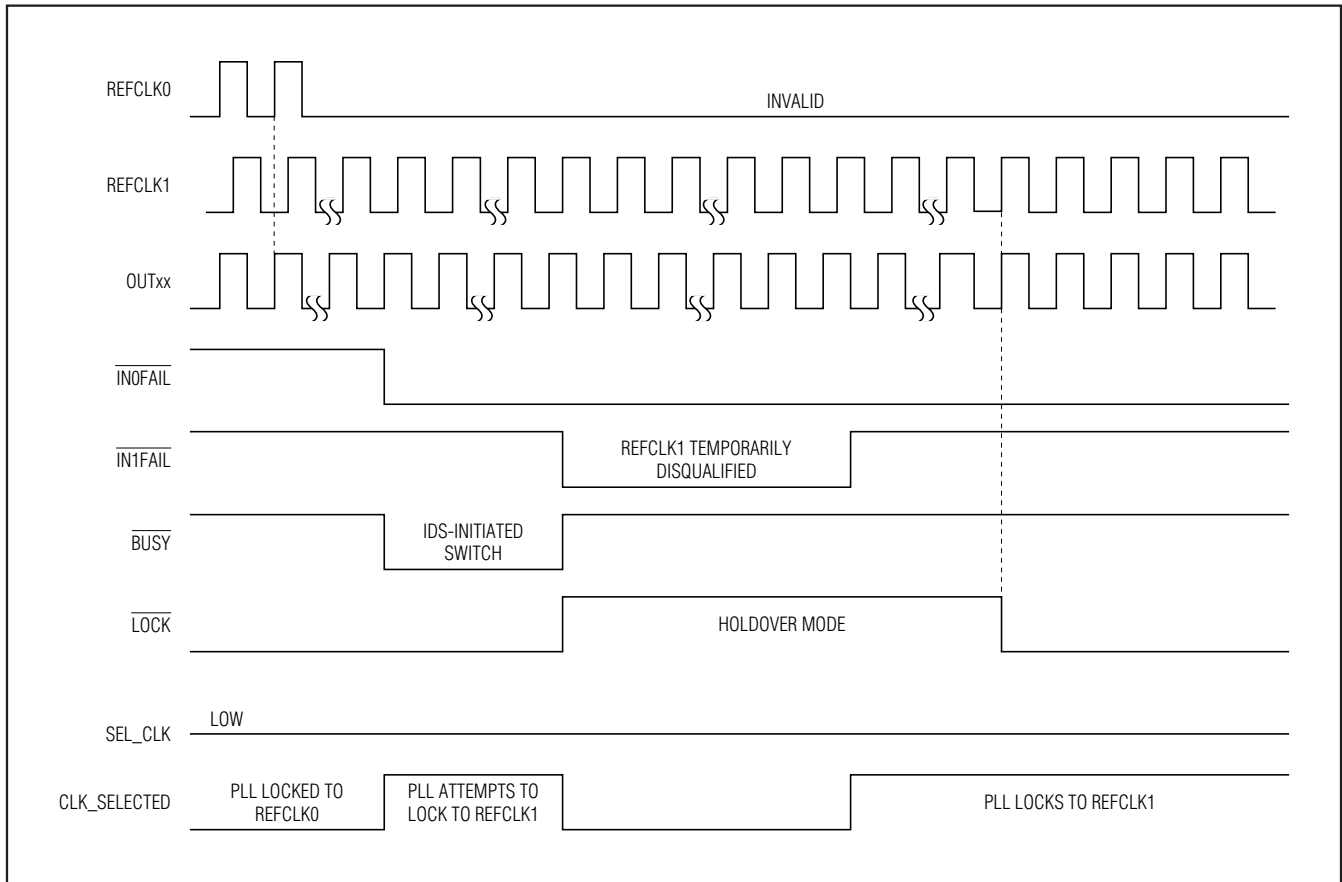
REFCLK0

INVALID

REFCLK1

OUTxx

$\overline{\text{IN0FAIL}}$

$\overline{\text{IN1FAIL}}$

REFCLK1 TEMPORARILY DISQUALIFIED

$\overline{\text{BUSY}}$

IDS-INITIATED SWITCH

$\overline{\text{LOCK}}$

HOLDOVER MODE

SEL_CLK

LOW

CLK_SELECTED

PLL LOCKED TO REFCLK0

PLL ATTEMPTS TO LOCK TO REFCLK1

PLL LOCKS TO REFCLK1